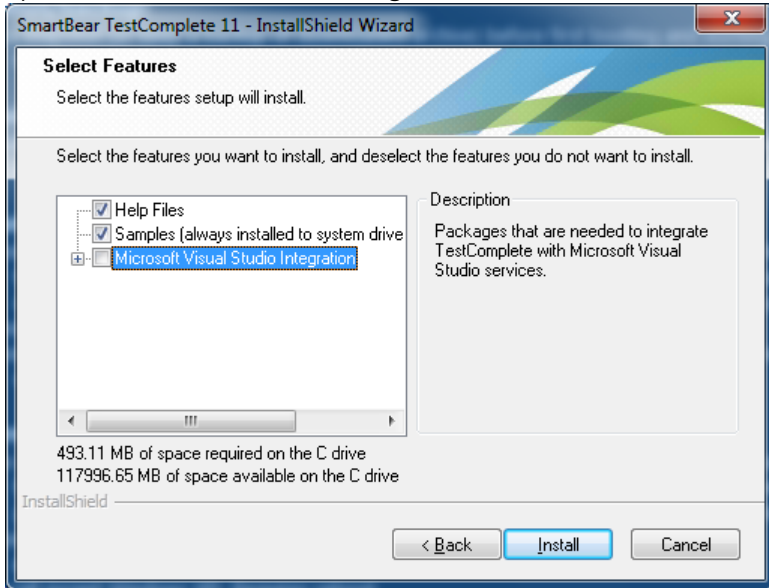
SmartBear TestComplete 11 - InstallShield Wizard

Select Features

Select the features setup will install.

Select the features you want to install, and deselect the features you do not want to install.

Help Files
Samples (always installed to system drive
Microsoft Visual Studio Integration

Description

Packages that are needed to integrate TestComplete with Microsoft Visual Studio services.

493.11 MB of space required on the C drive
117996.65 MB of space available on the C drive

InstallShield

< Back
Install
Cancel